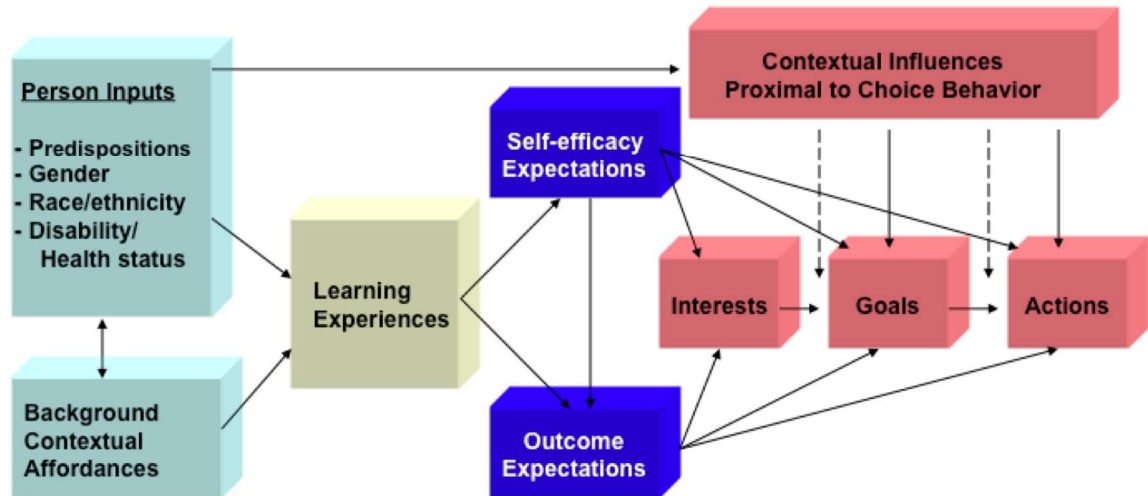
Person Inputs

- Predispositions
- Gender
- Race/ethnicity
- Disability/ Health status

Background Contextual Affordances

Learning Experiences

Self-efficacy Expectations

Outcome Expectations

Contextual Influences Proximal to Choice Behavior

Interests

Goals

Actions